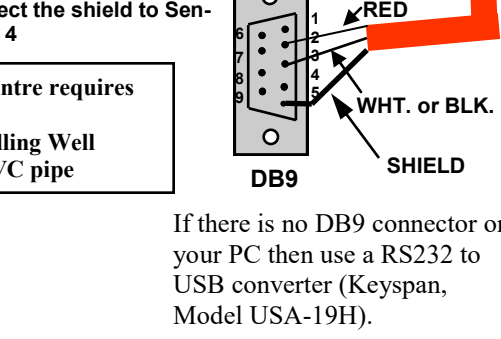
ect the shield to Sen-
4

ntre requires

lling Well
VC pipe

1
2
3
4
5
6
7
8
9

RED

WHT. or BLK.

SHIELD

DB9

If there is no DB9 connector or your PC then use a RS232 to USB converter (Keyspan, Model USA-19H).